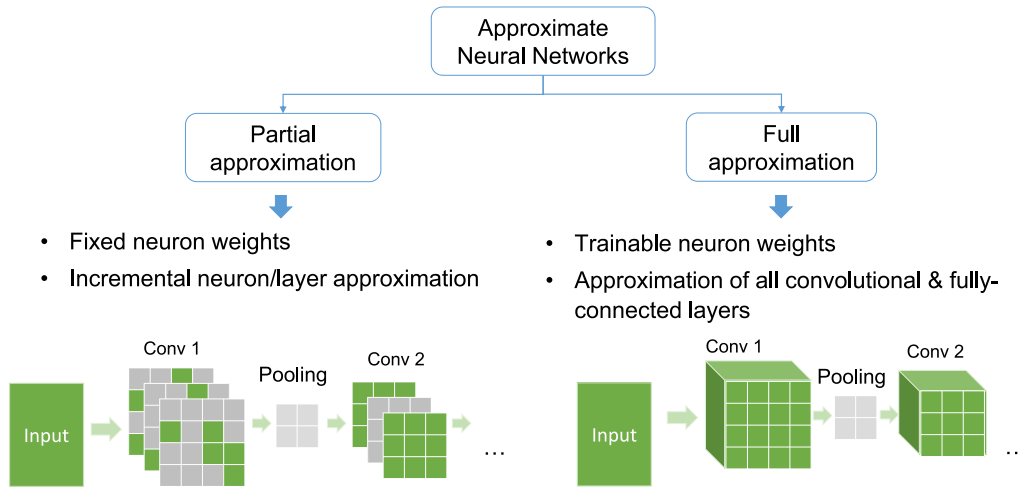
Approximate Neural Networks

Partial approximation

Full approximation

- Fixed neuron weights
- Incremental neuron/layer approximation

- Trainable neuron weights
- Approximation of all convolutional & fully-connected layers

Conv 1

Pooling

Conv 2

Input

…

Conv 1

Pooling

Conv 2

Input

…